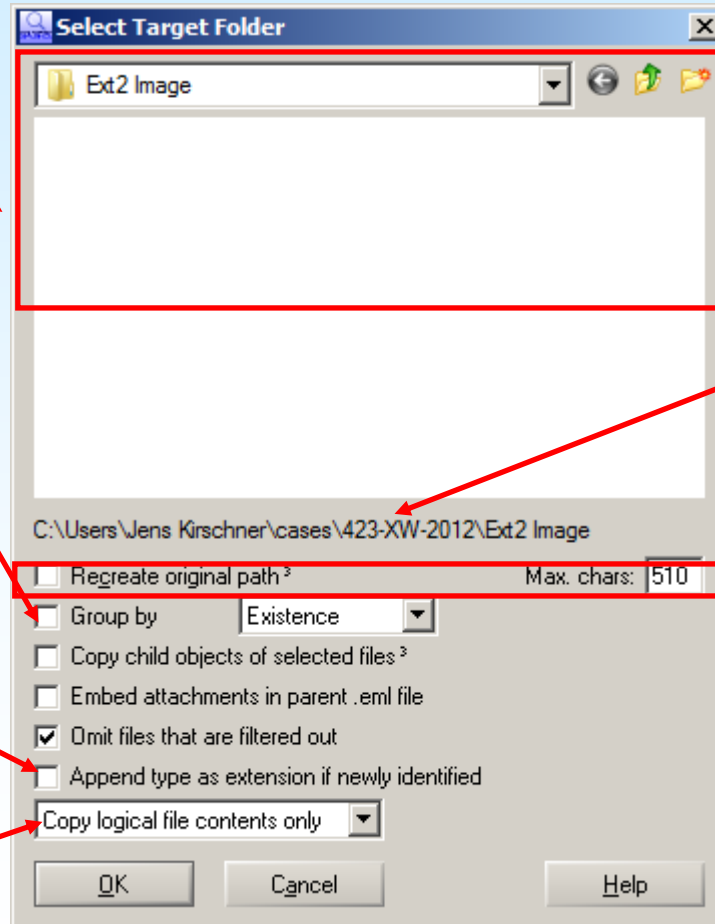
Select Target Folder

Ext2 Image

C:\Users\Jens Kirschner\cases\423-XW-2012\Ext2 Image

Recreate original path ³

Max. chars: 510

Group by

Existence

Copy child objects of selected files ³

Embed attachments in parent .eml file

Omit files that are filtered out

Append type as extension if newly identified

Copy logical file contents only

OK

Cancel

Help